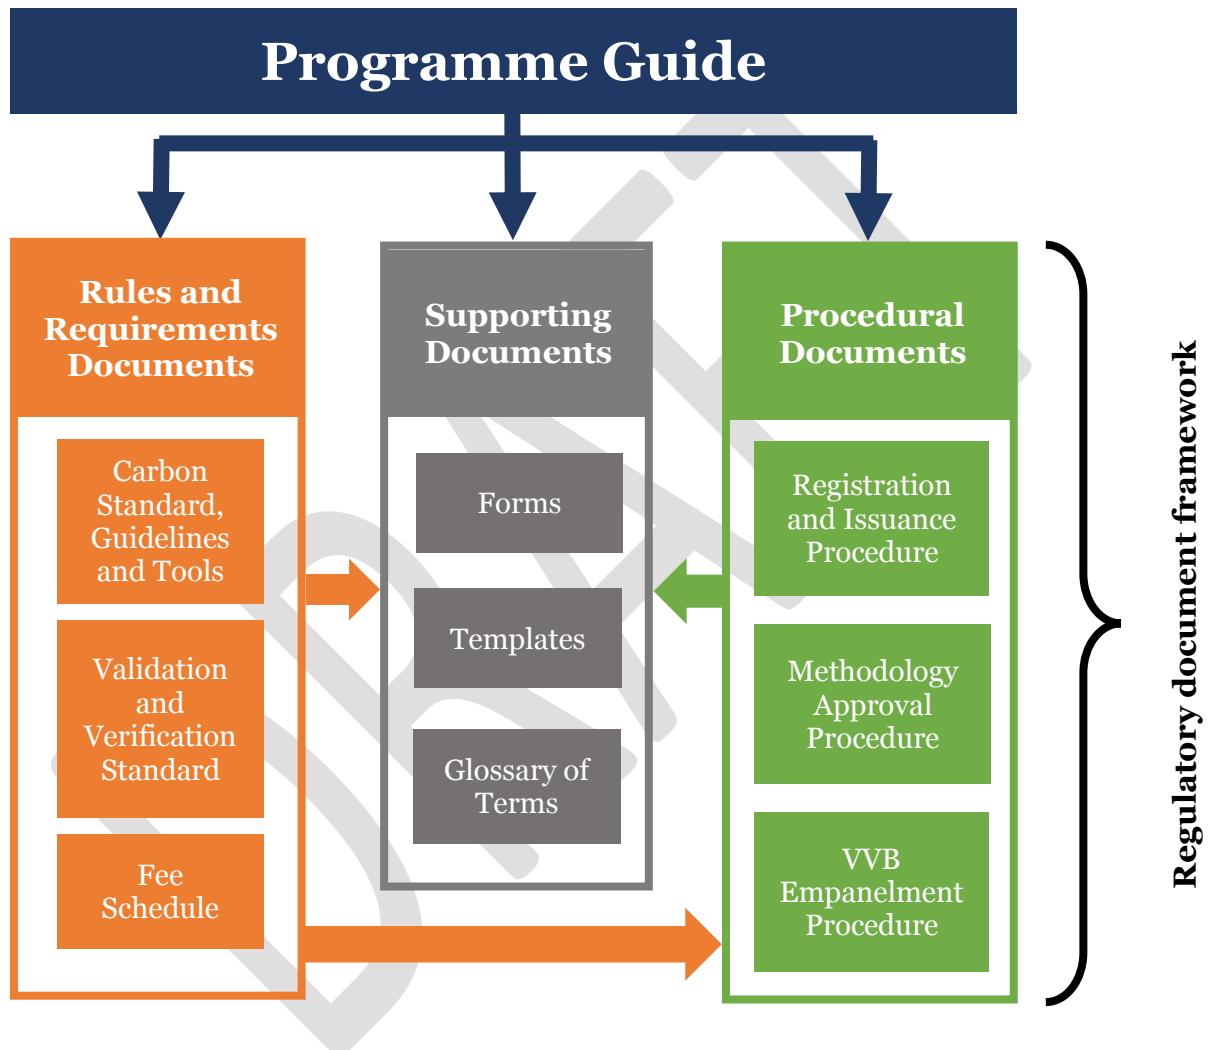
Programme Guide

Rules and Requirements Documents

Carbon Standard, Guidelines and Tools

Validation and Verification Standard

Fee Schedule

Supporting Documents

Forms

Templates

Glossary of Terms

Procedural Documents

Registration and Issuance Procedure

Methodology Approval Procedure

VVB Empanelment Procedure

Regulatory document framework